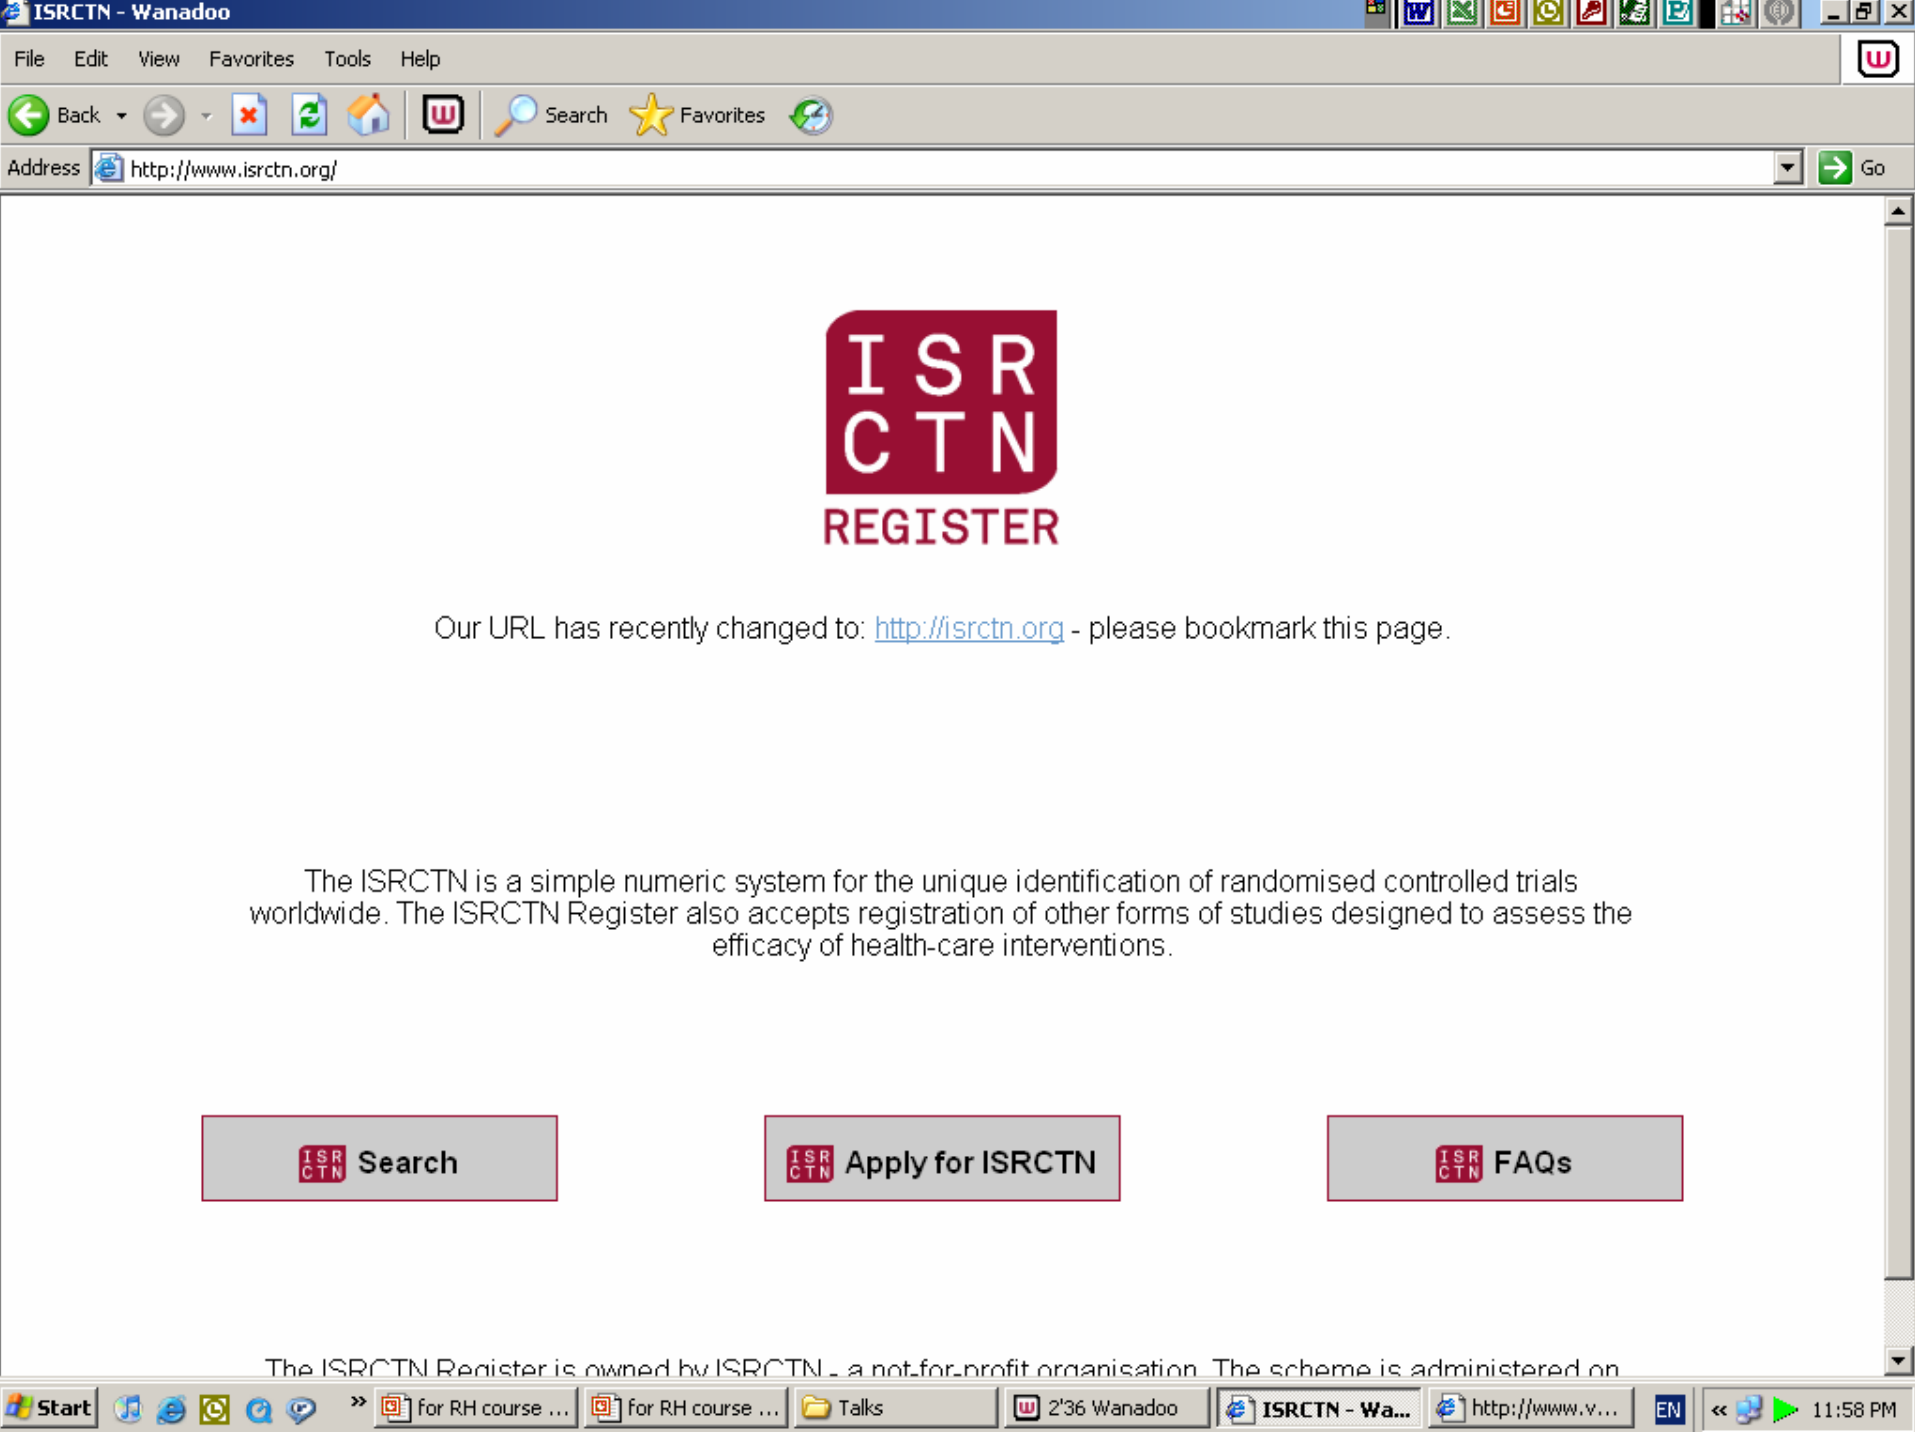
ISRCTN - Wanadoo

File Edit View Favorites Tools Help

Back Search Favorites

Address http://www.isrctn.org/ Go

ISR
CTN
REGISTER

Our URL has recently changed to: http://isrctn.org - please bookmark this page.

The ISRCTN is a simple numeric system for the unique identification of randomised controlled trials worldwide. The ISRCTN Register also accepts registration of other forms of studies designed to assess the efficacy of health-care interventions.

Search

Apply for ISRCTN

FAQs

The ISRCTN Register is owned by ISRCTN - a not-for-profit organisation. The scheme is administered on

Start for RH course ... for RH course ... Talks 2'36 Wanadoo ISRCTN - Wa... http://www.v... EN 11:58 PM